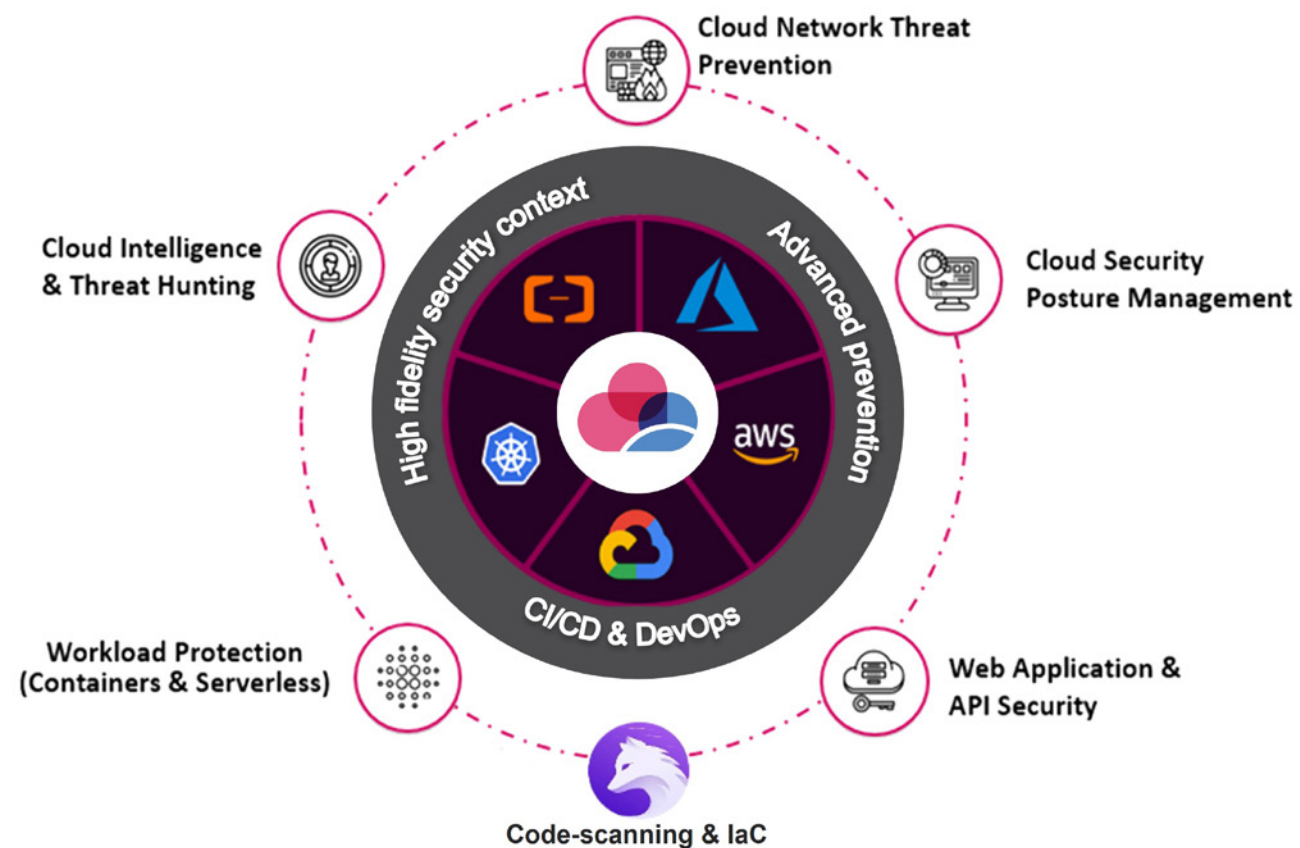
Cloud Network Threat Prevention

Cloud Intelligence & Threat Hunting

Cloud Security Posture Management

High fidelity security context

Advanced prevention

aws

CI/CD & DevOps

Workload Protection (Containers & Serverless)

Web Application & API Security

Code-scanning & IaC